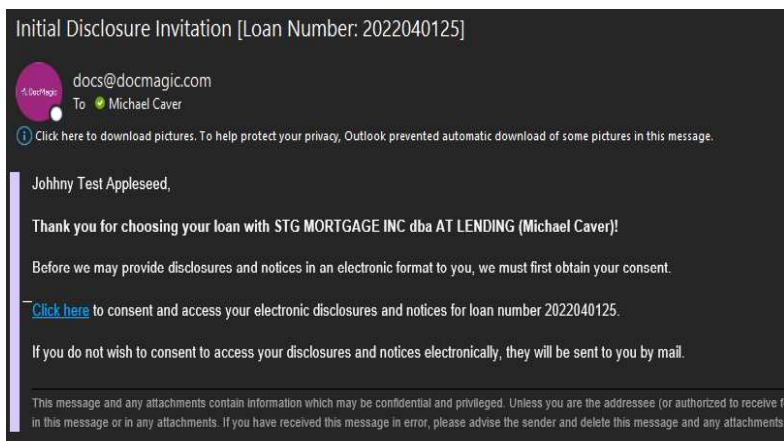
Initial Disclosure Invitation [Loan Number: 2022040125]

DocMagic

docs@docmagic.com
To Michael Caver

Click here to download pictures. To help protect your privacy, Outlook prevented automatic download of some pictures in this message.

Johhny Test Appleseed,

Thank you for choosing your loan with STG MORTGAGE INC dba AT LENDING (Michael Caver)!

Before we may provide disclosures and notices in an electronic format to you, we must first obtain your consent.

Click here to consent and access your electronic disclosures and notices for loan number 2022040125.

If you do not wish to consent to access your disclosures and notices electronically, they will be sent to you by mail.

This message and any attachments contain information which may be confidential and privileged. Unless you are the addressee (or authorized to receive f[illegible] in this message or in any attachments. If you have received this message in error, please advise the sender and delete this message and any attachments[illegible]